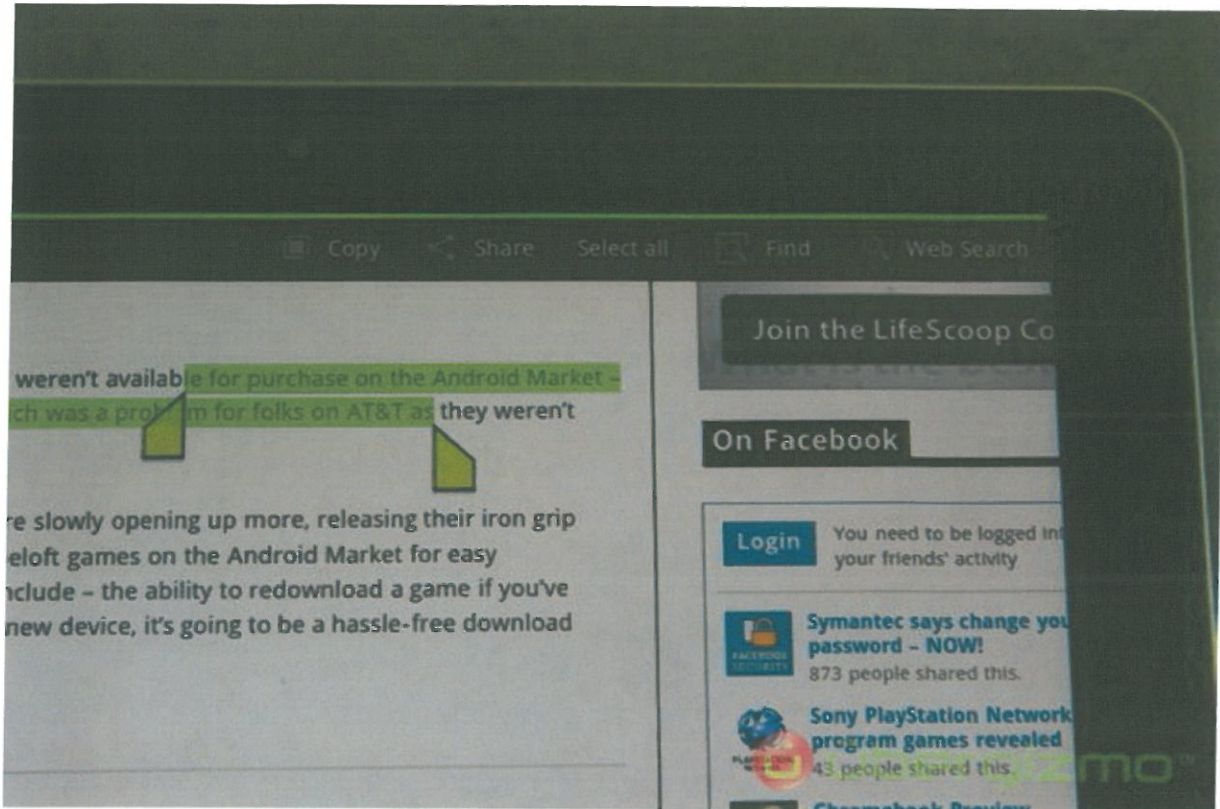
Copy Share Select all Find Web Search

weren't available for purchase on the Android Market – ch was a problem for folks on AT&T as they weren't

re slowly opening up more, releasing their iron grip eloft games on the Android Market for easy nclude – the ability to redownload a game if you've new device, it's going to be a hassle-free download

Join the LifeScoop Co

On Facebook

Login You need to be logged in your friends' activity

Symantec says change you password – NOW! 873 people shared this.

Sony PlayStation Network program games revealed 43 people shared this.

Chromebook Preview

gizmo